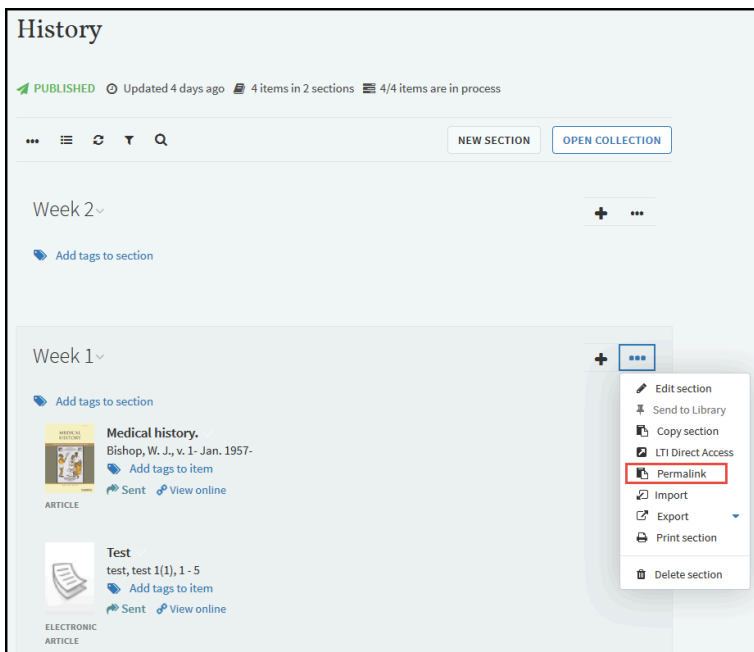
History

PUBLISHED Updated 4 days ago 4 items in 2 sections 4/4 items are in process

NEW SECTION OPEN COLLECTION

Week 2

Add tags to section

Week 1

Add tags to section

MEDICAL HISTORY

Medical history.
Bishop, W. J., v. 1- Jan. 1957-
Add tags to item
Sent View online

ARTICLE

Test
test, test 1(1), 1 - 5
Add tags to item
Sent View online

ELECTRONIC ARTICLE

Edit section
Send to Library
Copy section
LTI Direct Access
Permalink
Import
Export
Print section
Delete section